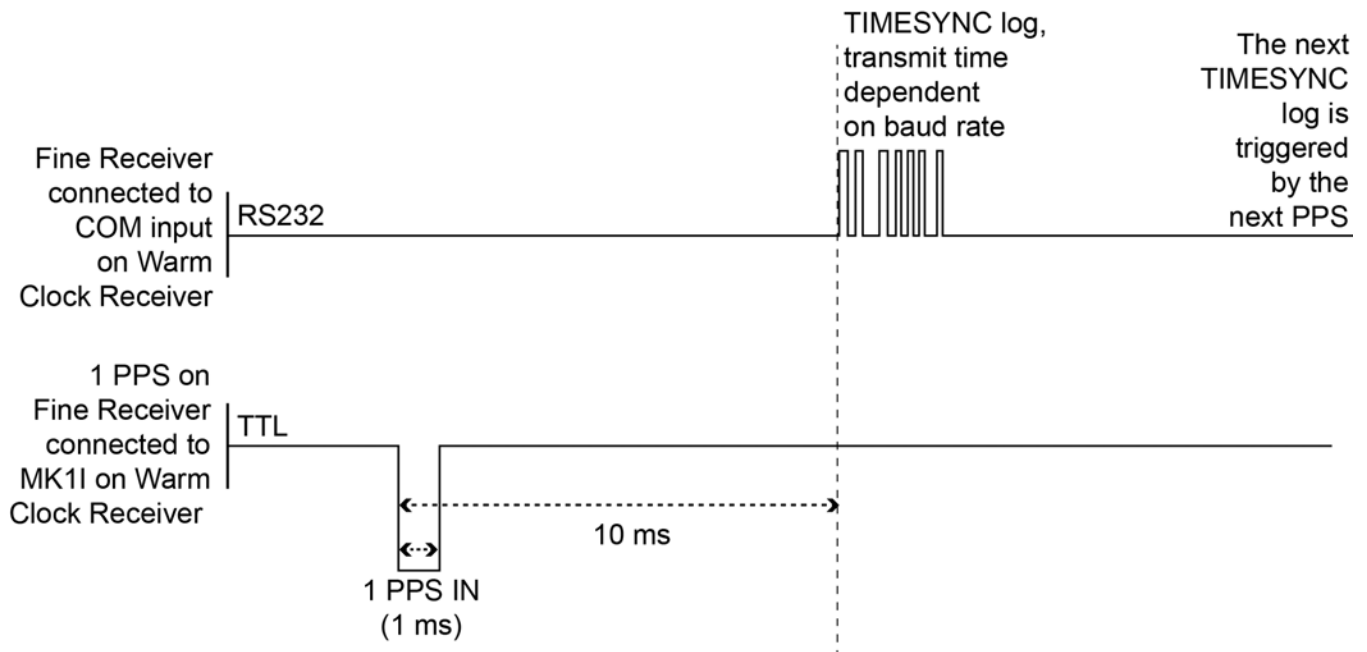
TIMESYNC log, transmit time dependent on baud rate

The next TIMESYNC log is triggered by the next PPS

Fine Receiver connected to COM input on Warm Clock Receiver

RS232

1 PPS on Fine Receiver connected to MK1I on Warm Clock Receiver

TTL

10 ms

1 PPS IN (1 ms)